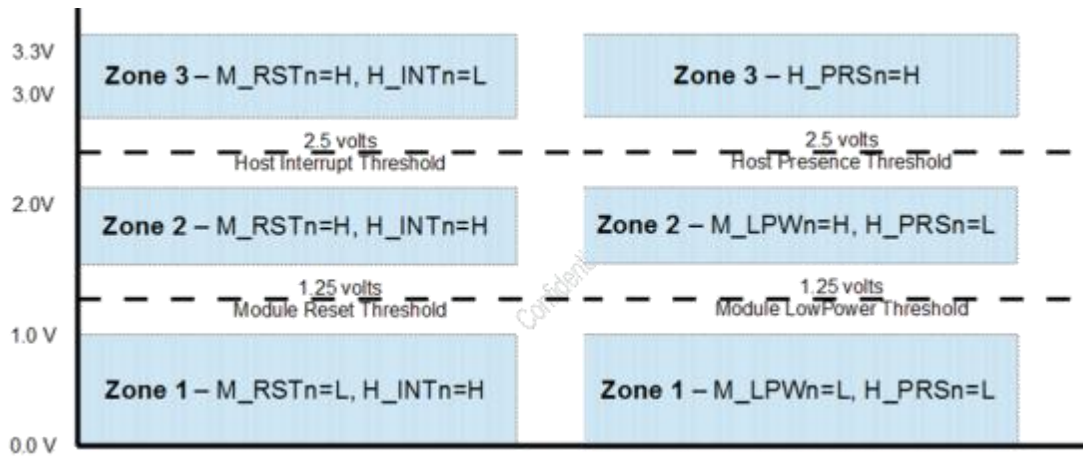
3.3V
3.0V

**Zone 3** – M_RSTn=H, H_INTn=L

**Zone 3** – H_PRSn=H

2.5 volts
Host Interrupt Threshold

2.5 volts
Host Presence Threshold

2.0V

**Zone 2** – M_RSTn=H, H_INTn=H

**Zone 2** – M_LPWn=H, H_PRSn=L

Confidential

1.25 volts
Module Reset Threshold

1.25 volts
Module LowPower Threshold

1.0 V

**Zone 1** – M_RSTn=L, H_INTn=H

**Zone 1** – M_LPWn=L, H_PRSn=L

0.0 V